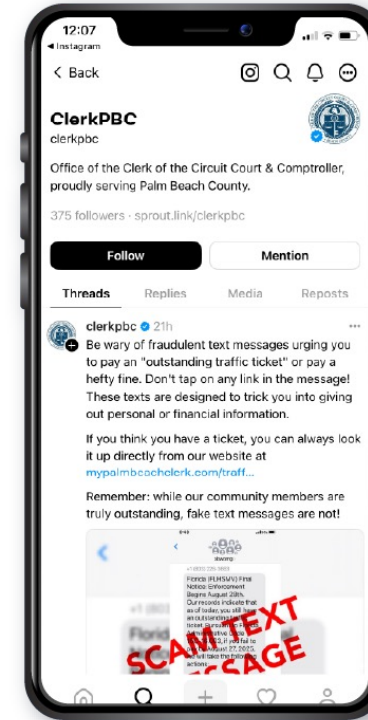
12:07
◂ Instagram

< Back

ClerkPBC
clerkpbc

Office of the Clerk of the Circuit Court & Comptroller, proudly serving Palm Beach County.

375 followers · sprout.link/clerkpbc

Follow

Mention

Threads Replies Media Reposts

clerkpbc 21h

Be wary of fraudulent text messages urging you to pay an "outstanding traffic ticket" or pay a hefty fine. Don't tap on any link in the message! These texts are designed to trick you into giving out personal or financial information.

If you think you have a ticket, you can always look it up directly from our website at mypalmbeachclerk.com/traff...

Remember: while our community members are truly outstanding, fake text messages are not!

Florida (FLHSMV) Final Notice: Enforcement Begins August 28th. Our records indicate that as of today, you still have an outstanding traffic ticket. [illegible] if you fail to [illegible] August 27, 2023, we will take the following actions:

SCAM TEXT MESSAGE